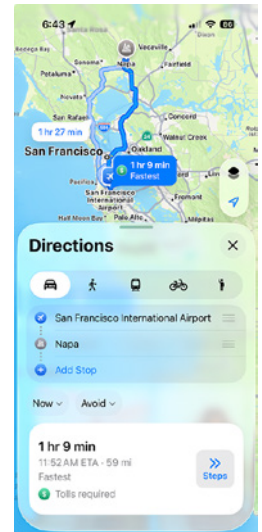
6:43

66

Vacaville

Napa

Petaluma

Fairfield

Novato

Vallejo

Concord

Oakland

Walnut Creek

1 hr 27 min

San Francisco

1 hr 9 min

Fastest

San Francisco International Airport

Fremont

Directions

San Francisco International Airport

Napa

Add Stop

Now

Avoid

1 hr 9 min

11:52 AM ETA · 59 mi

Fastest

Tolls required

Steps